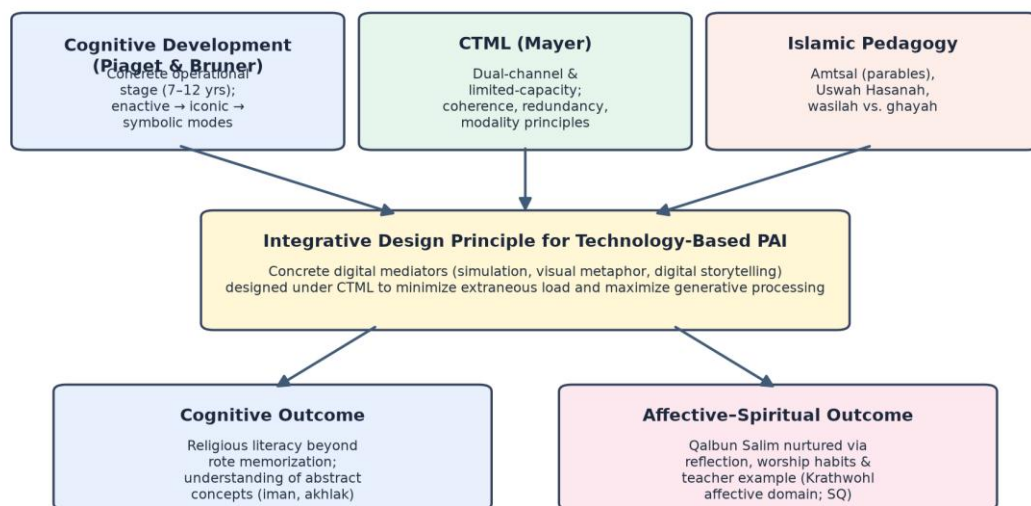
Cognitive Development (Piaget & Bruner)

Concrete operational stage (7–12 yrs); enactive → iconic → symbolic modes

CTML (Mayer)

Dual-channel & limited-capacity; coherence, redundancy, modality principles

Islamic Pedagogy

Amtsal (parables), Uswah Hasanah, wasilah vs. ghayah

Integrative Design Principle for Technology-Based PAI

Concrete digital mediators (simulation, visual metaphor, digital storytelling) designed under CTML to minimize extraneous load and maximize generative processing

Cognitive Outcome

Religious literacy beyond rote memorization; understanding of abstract concepts (iman, akhlak)

Affective–Spiritual Outcome

Qalbun Salim nurtured via reflection, worship habits & teacher example (Krathwohl affective domain; SQ)